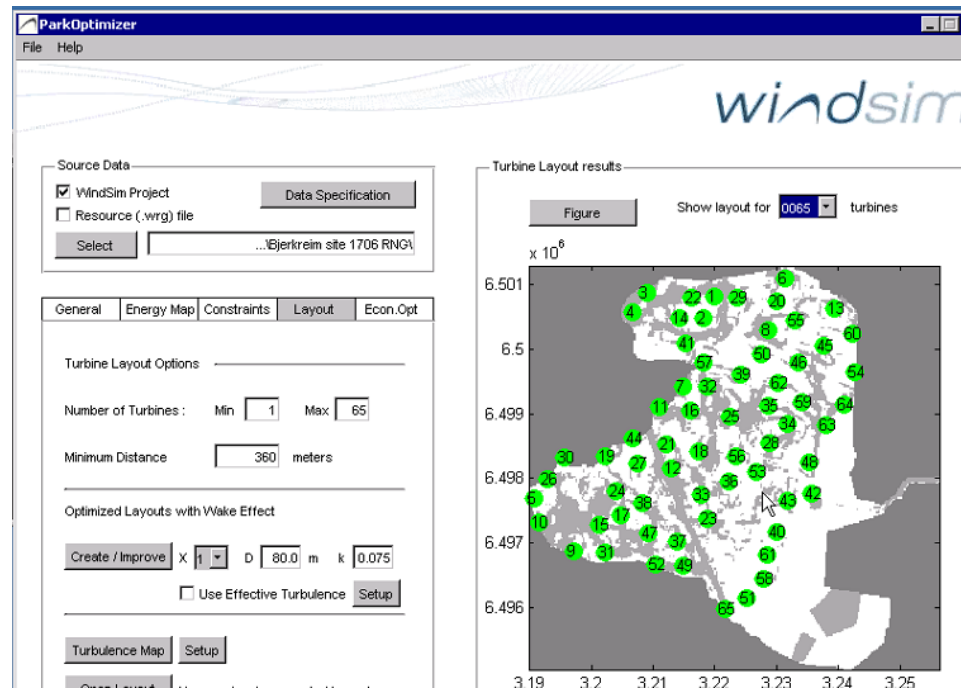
ParkOptimizer
File Help

windsim

Source Data
☑ WindSim Project
☐ Resource (.wrg) file
Data Specification
Select
...\Bjerkreim site 1706 RNG\

General | Energy Map | Constraints | Layout | Econ.Opt

Turbine Layout Options

Number of Turbines : Min 1 Max 65

Minimum Distance 360 meters

Optimized Layouts with Wake Effect

Create / Improve X 1 D 80.0 m k 0.075

☐ Use Effective Turbulence Setup

Turbulence Map Setup

Turbine Layout results

Figure
Show layout for 0065 turbines

x $10^6$
6.501
6.5
6.499
6.498
6.497
6.496

3 22 1 29 20 13 6
4 14 2 8 55 60
41 50 45
57 46 54
7 32 39 62
11 16 25 35 59 64
44 21 34 63
30 19 18 28
27 12 56 48
26 24 53 36 43 42
5 38 33
10 15 17 47 23 40
37
9 31 52 49 61
58
51
65

3.19 3.2 3.21 3.22 3.23 3.24 3.25